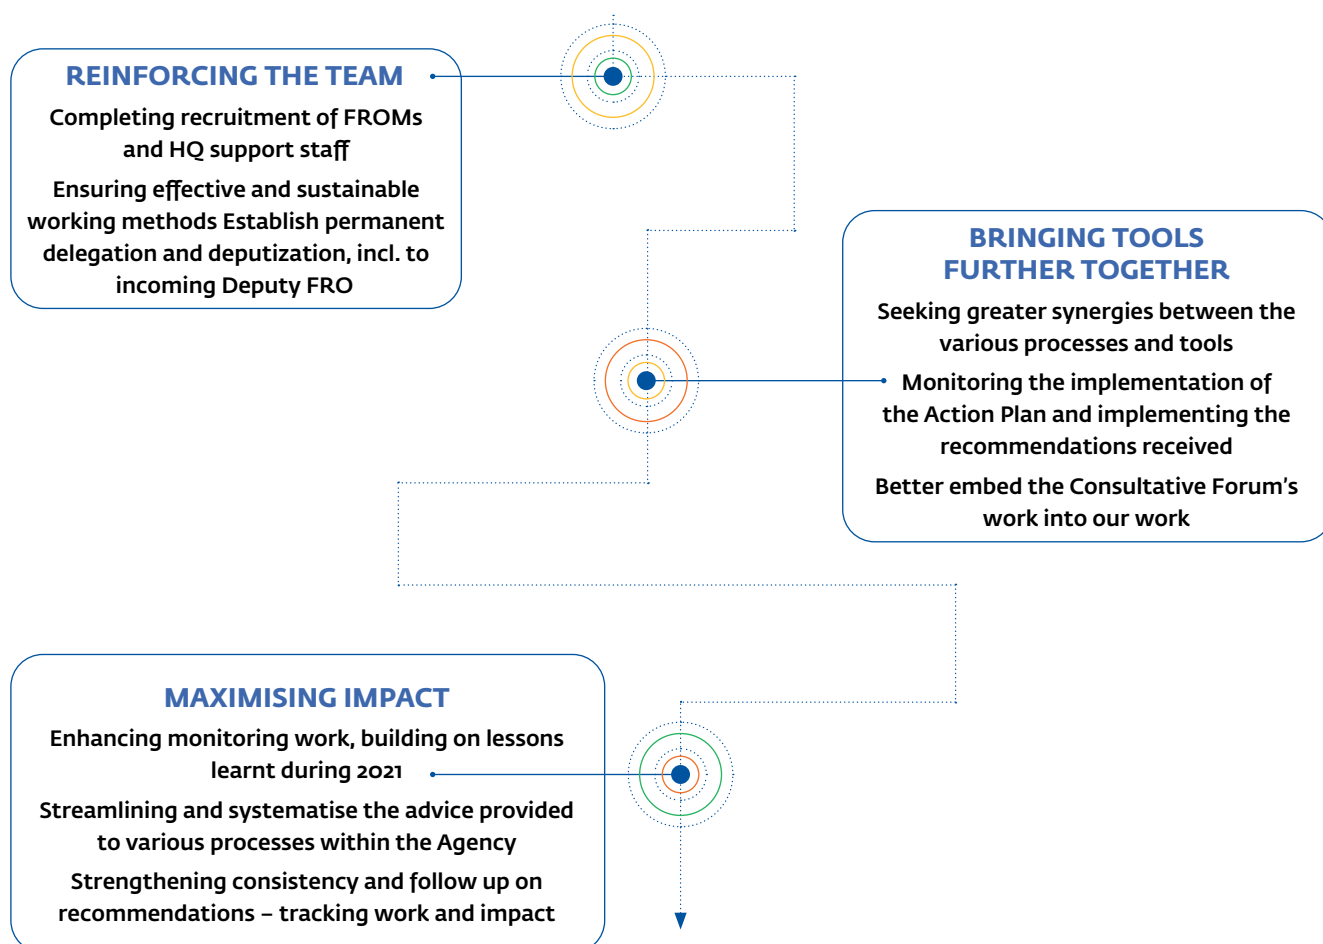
REINFORCING THE TEAM

Completing recruitment of FROMs and HQ support staff

Ensuring effective and sustainable working methods Establish permanent delegation and deputization, incl. to incoming Deputy FRO

BRINGING TOOLS FURTHER TOGETHER

Seeking greater synergies between the various processes and tools

Monitoring the implementation of the Action Plan and implementing the recommendations received

Better embed the Consultative Forum's work into our work

MAXIMISING IMPACT

Enhancing monitoring work, building on lessons learnt during 2021

Streamlining and systematise the advice provided to various processes within the Agency

Strengthening consistency and follow up on recommendations – tracking work and impact